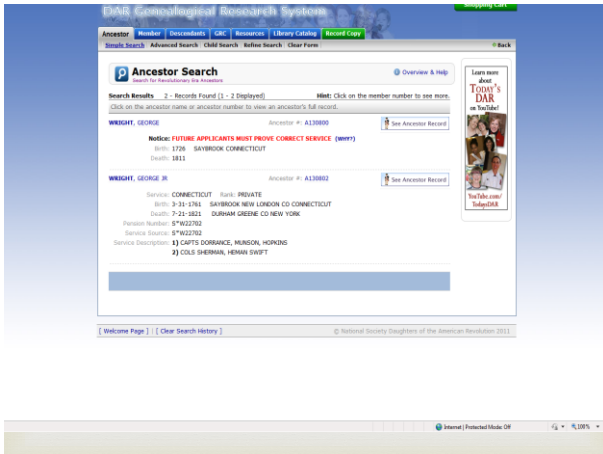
DAR Genealogical Research System

Shopping Cart

Ancestor | Member | Descendants | GRC | Resources | Library Catalog | Record Copy

Simple Search | Advanced Search | Child Search | Refine Search | Clear Form

Back

Ancestor Search
Search for Revolutionary War Ancestors

Overview & Help

Search Results 2 - Records Found (1 - 2 Displayed)

Hint: Click on the member number to see more.

Click on the ancestor name or ancestor number to view an ancestor's full record.

WRIGHT, GEORGE Ancestor #: A130800

See Ancestor Record

Notice: FUTURE APPLICANTS MUST PROVE CORRECT SERVICE (WHY?)

Birth: 1726 SAYBROOK CONNECTICUT

Death: 1811

WRIGHT, GEORGE JR Ancestor #: A130802

See Ancestor Record

Service: CONNECTICUT Rank: PRIVATE

Birth: 3-31-1761 SAYBROOK NEW LONDON CO CONNECTICUT

Death: 7-21-1821 DURHAM GREENE CO NEW YORK

Pension Number: S*W22702

Service Source: S*W22702

Service Description: 1) CAPTS DORRANCE, MUNSON, HOPKINS
2) COLS SHERMAN, HEMAN SWIFT

Learn more about TODAY'S DAR on YouTube!

YouTube.com/TodaysDAR

[ Welcome Page ] | [ Clear Search History ]

© National Society Daughters of the American Revolution 2011

Internet | Protected Mode: Off

100%